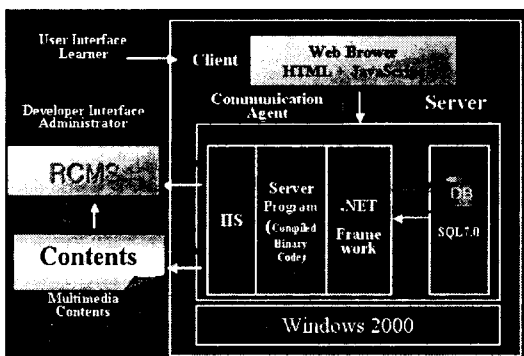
User Interface
Learner

Client

Web Brower
HTML + JavaScript

Developer Interface
Administrator

Communication
Agent

Server

RCMS

Contents

Multimedia
Contents

IIS

Server
Program
(Compiled
Binary
Code)

.NET
Frame
work

DB

SQL7.0

Windows 2000